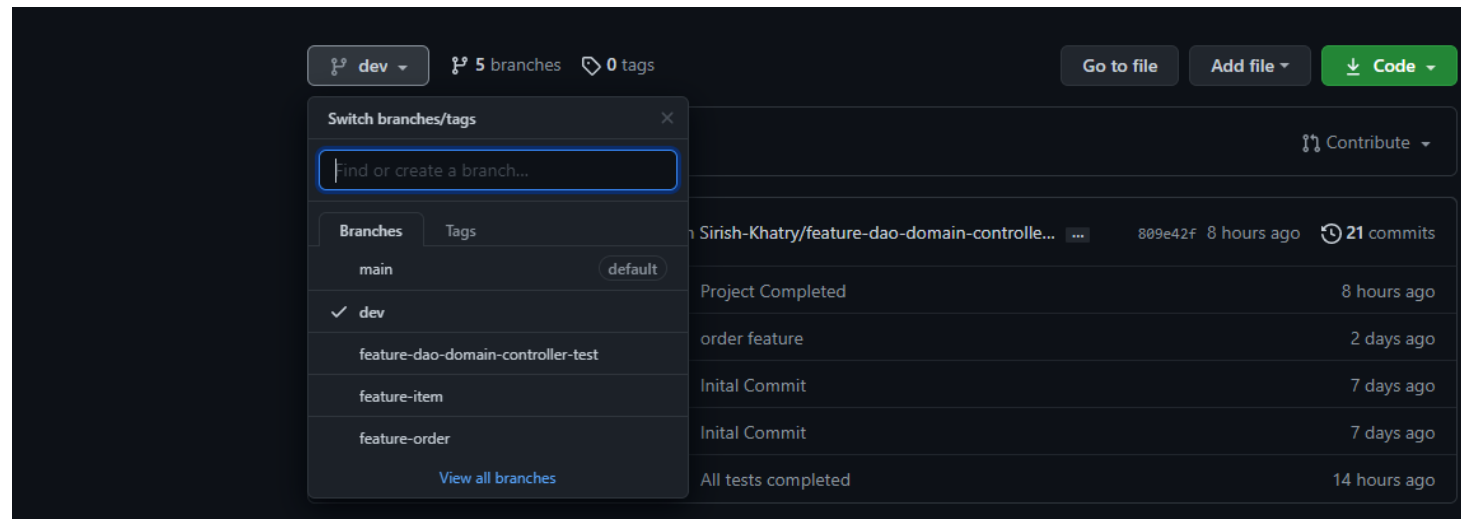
dev
5 branches 0 tags
Go to file Add file Code
Switch branches/tags
Find or create a branch...
Contribute
Branches Tags
n Sirish-Khatry/feature-dao-domain-controlle... ... 809e42f 8 hours ago 21 commits
main default
dev
feature-dao-domain-controller-test
feature-item
feature-order
View all branches

| Project Completed | 8 hours ago |
|---|---|
| order feature | 2 days ago |
| Inital Commit | 7 days ago |
| Inital Commit | 7 days ago |
| All tests completed | 14 hours ago |